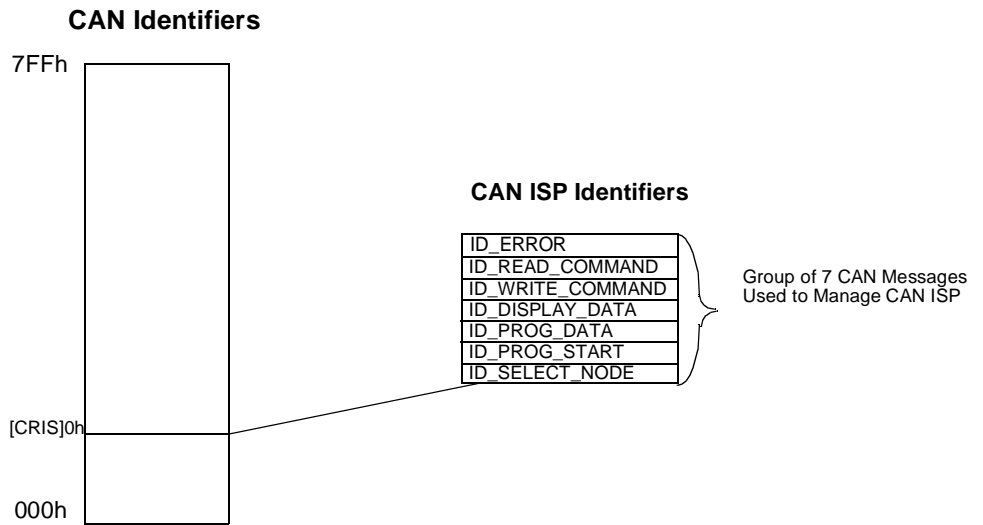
CAN Identifiers

7FFh

CAN ISP Identifiers

ID_ERROR
ID_READ_COMMAND
ID_WRITE_COMMAND
ID_DISPLAY_DATA
ID_PROG_DATA
ID_PROG_START
ID_SELECT_NODE

Group of 7 CAN Messages Used to Manage CAN ISP

[CRIS]0h

000h